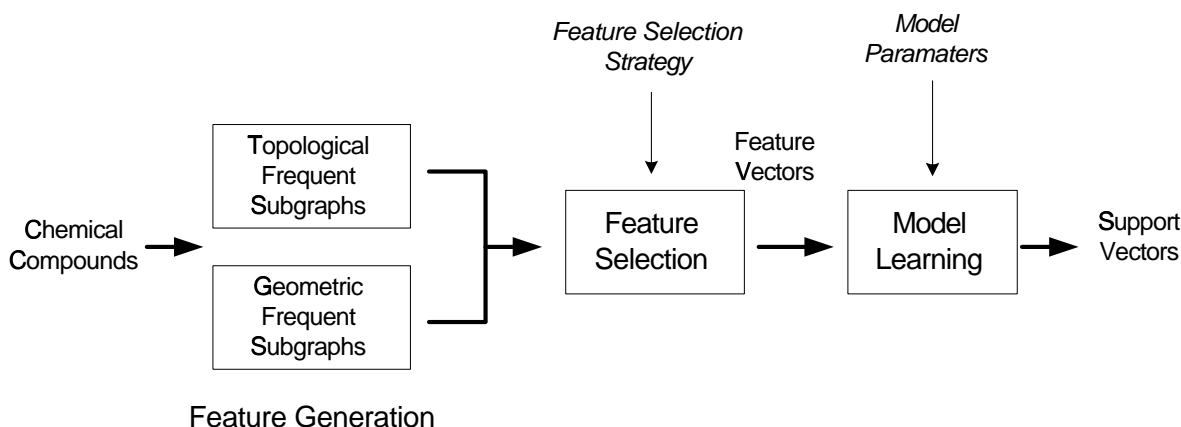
Feature Selection Strategy

Model Paramaters

Topological Frequent Subgraphs

Chemical Compounds

Geometric Frequent Subgraphs

Feature Vectors

Feature Selection

Model Learning

Support Vectors

Feature Generation